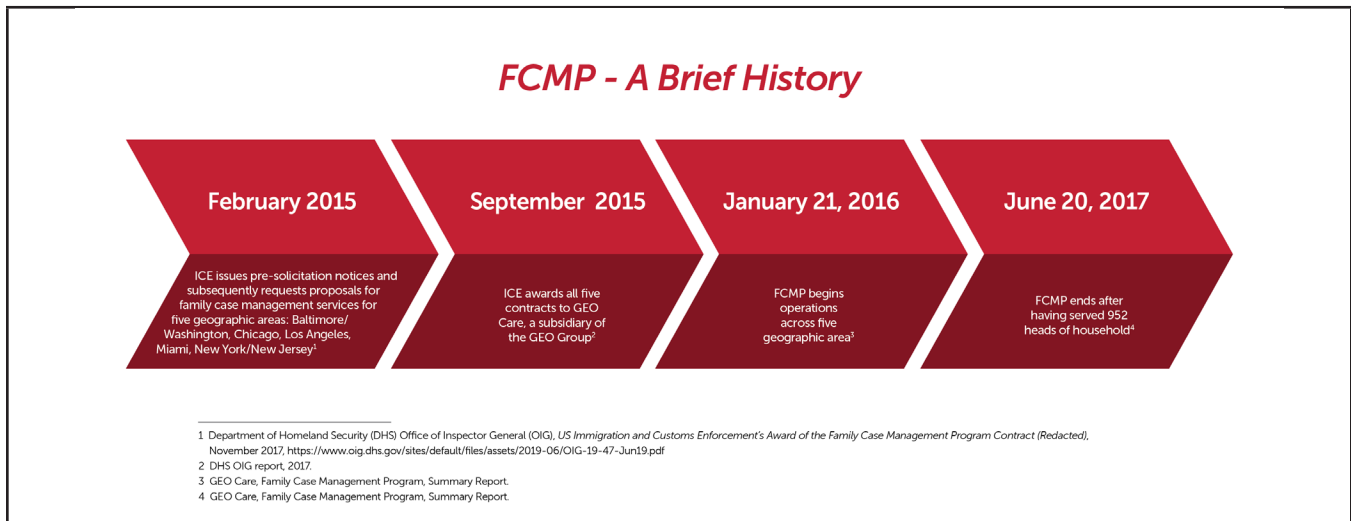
FCMP - A Brief History

February 2015

ICE issues pre-solicitation notices and subsequently requests proposals for family case management services for five geographic areas: Baltimore/ Washington, Chicago, Los Angeles, Miami, New York/New Jersey$^1$

September 2015

ICE awards all five contracts to GEO Care, a subsidiary of the GEO Group$^2$

January 21, 2016

FCMP begins operations across five geographic area$^3$

June 20, 2017

FCMP ends after having served 952 heads of household$^4$

1 Department of Homeland Security (DHS) Office of Inspector General (OIG), US Immigration and Customs Enforcement's Award of the Family Case Management Program Contract (Redacted), November 2017, https://www.oig.dhs.gov/sites/default/files/assets/2019-06/OIG-19-47-Jun19.pdf
2 DHS OIG report, 2017.
3 GEO Care, Family Case Management Program, Summary Report.
4 GEO Care, Family Case Management Program, Summary Report.